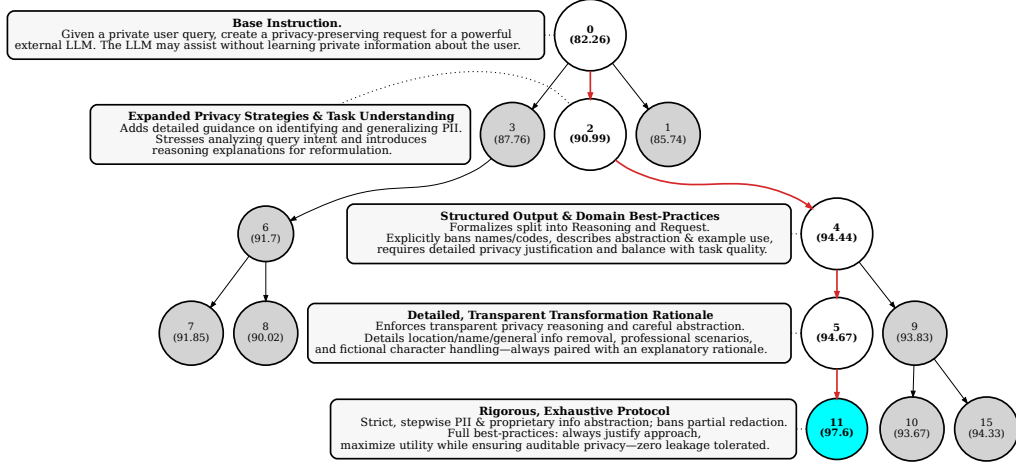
**Base Instruction.**
Given a private user query, create a privacy-preserving request for a powerful external LLM. The LLM may assist without learning private information about the user.

0
(82.26)

**Expanded Privacy Strategies & Task Understanding**
Adds detailed guidance on identifying and generalizing PII. Stresses analyzing query intent and introduces reasoning explanations for reformulation.

3
(87.76)

2
(90.99)

1
(85.74)

**Structured Output & Domain Best-Practices**
Formalizes split into Reasoning and Request. Explicitly bans names/codes, describes abstraction & example use, requires detailed privacy justification and balance with task quality.

6
(91.7)

4
(94.44)

7
(91.85)

8
(90.02)

**Detailed, Transparent Transformation Rationale**
Enforces transparent privacy reasoning and careful abstraction. Details location/name/general info removal, professional scenarios, and fictional character handling—always paired with an explanatory rationale.

5
(94.67)

9
(93.83)

**Rigorous, Exhaustive Protocol**
Strict, stepwise PII & proprietary info abstraction; bans partial redaction. Full best-practices: always justify approach, maximize utility while ensuring auditable privacy—zero leakage tolerated.

11
(97.6)

10
(93.67)

15
(94.33)